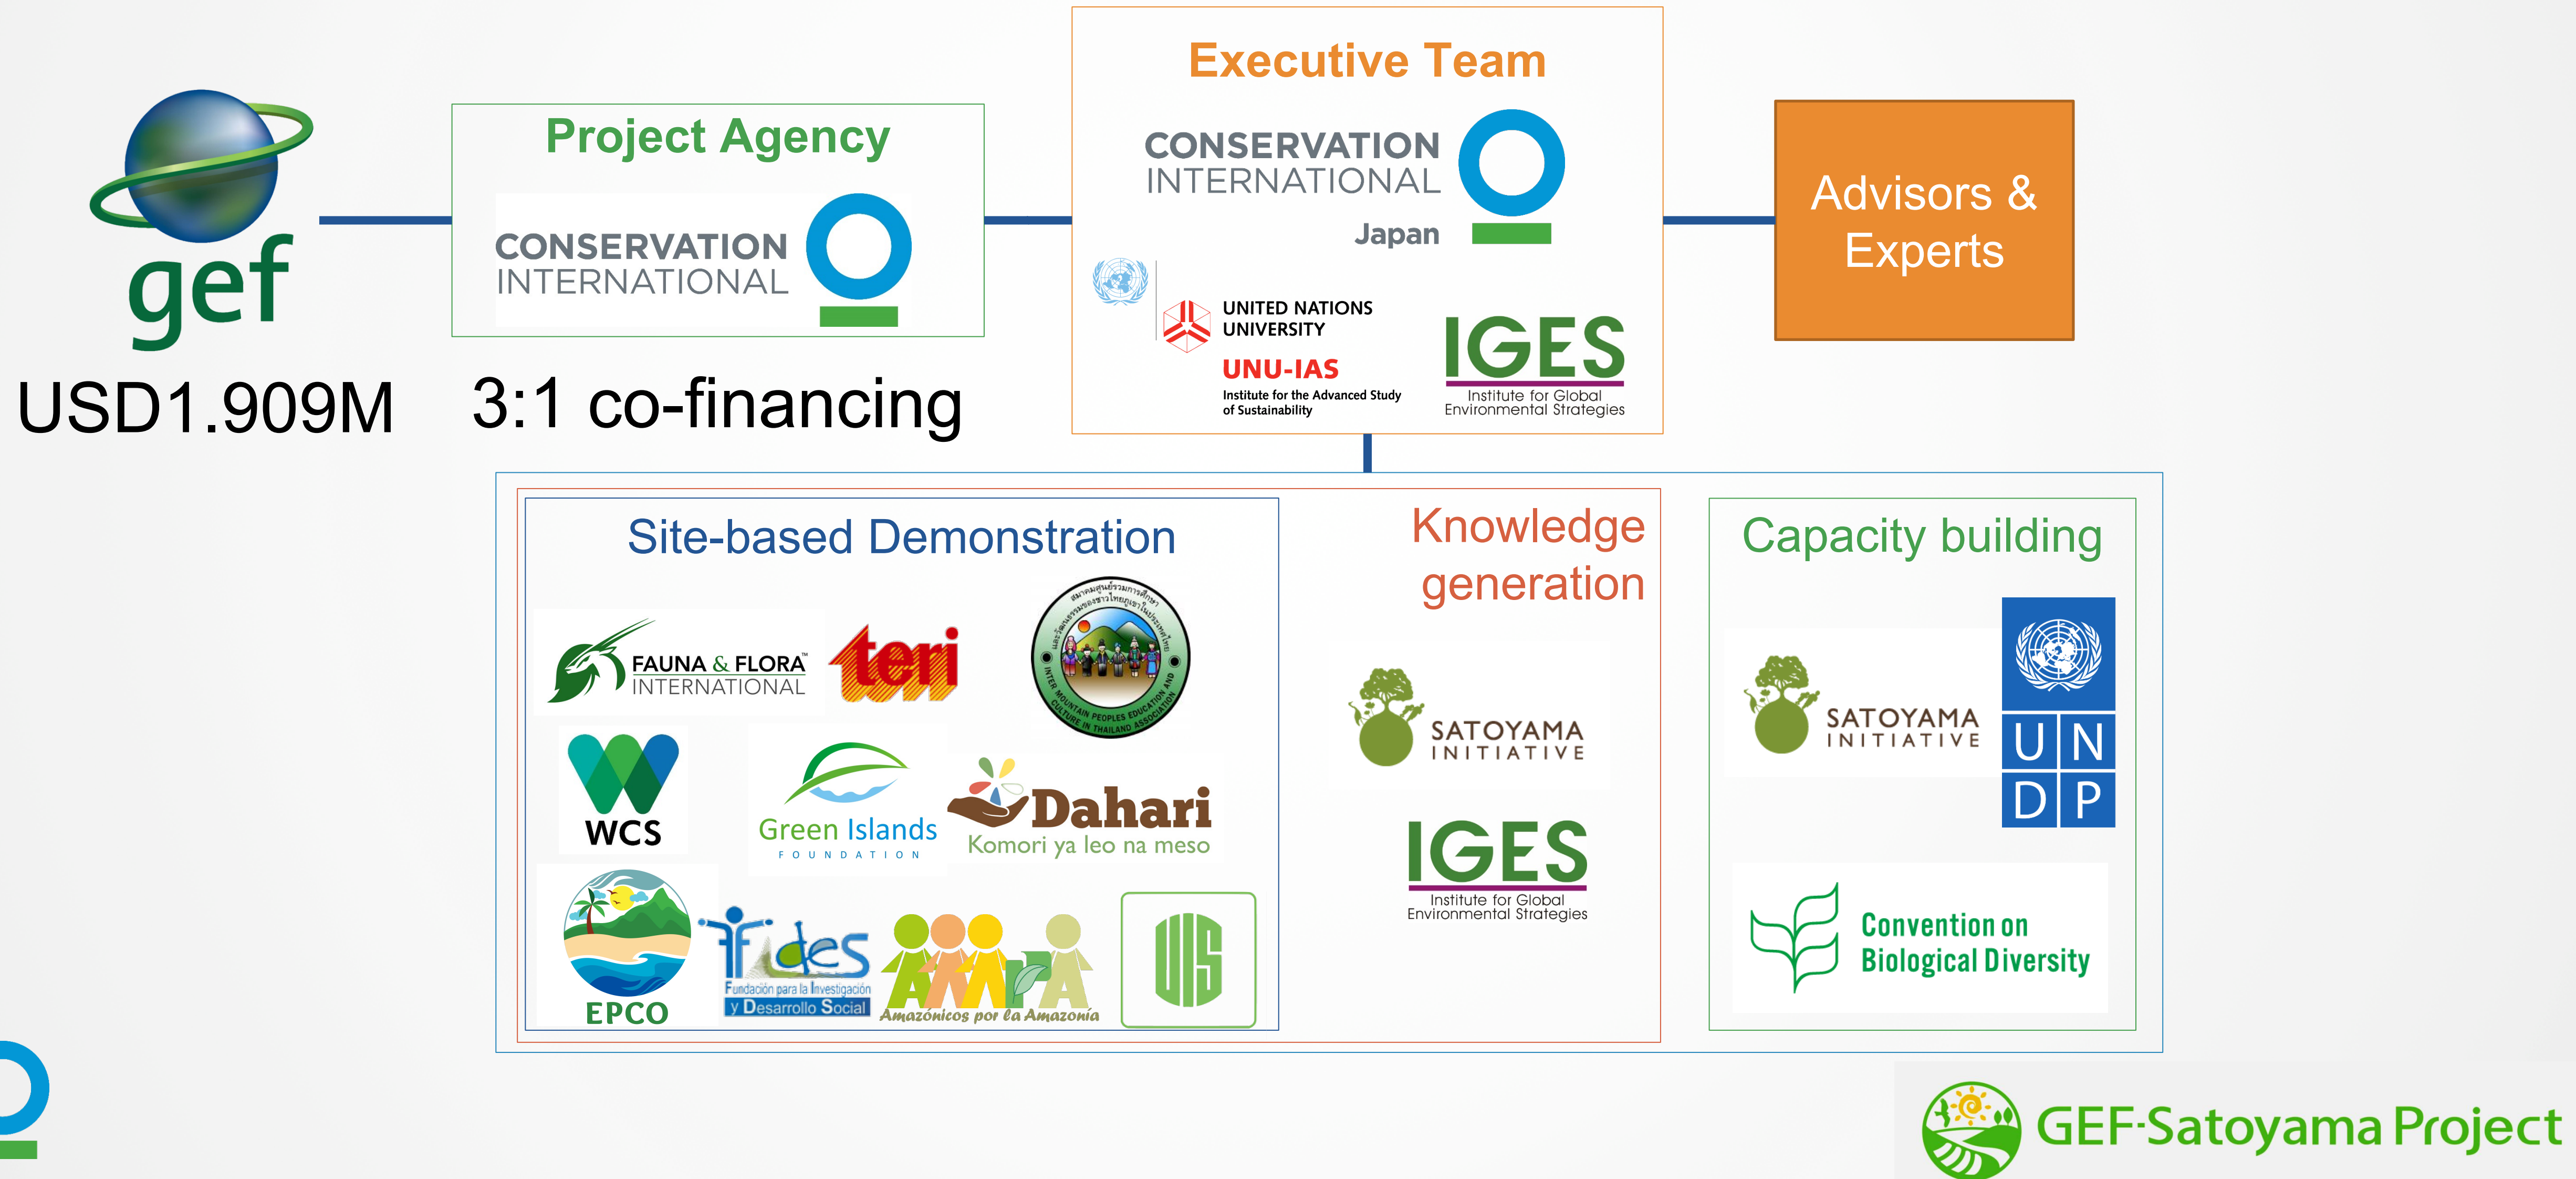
gef
USD1.909M

Project Agency
CONSERVATION INTERNATIONAL
3:1 co-financing

Executive Team
CONSERVATION INTERNATIONAL
Japan
UNITED NATIONS UNIVERSITY
UNU-IAS
Institute for the Advanced Study of Sustainability
IGES
Institute for Global Environmental Strategies

Advisors & Experts

Site-based Demonstration
FAUNA & FLORA INTERNATIONAL
teri
INTER MOUNTAIN PEOPLES EDUCATION AND CULTURE IN THAILAND ASSOCIATION
WCS
Green Islands FOUNDATION
Dahari
Komori ya leo na meso
EPCO
Fides
Fundación para la Investigación y Desarrollo Social
AMPA
Amazónicos por la Amazonía

Knowledge generation
SATOYAMA INITIATIVE
IGES
Institute for Global Environmental Strategies

Capacity building
SATOYAMA INITIATIVE
UNDP
Convention on Biological Diversity

GEF-Satoyama Project